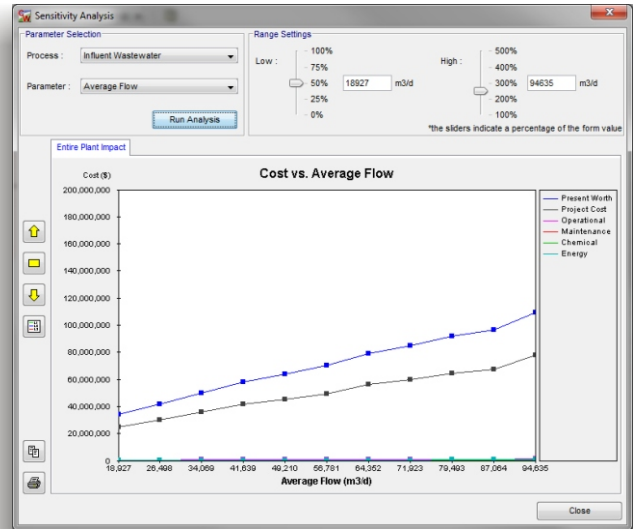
Sensitivity Analysis

Parameter Selection

Process : Influent Wastewater

Parameter : Average Flow

Run Analysis

Range Settings

Low : 100% 75% 50% 18927 m3/d 25% 0%

High : 500% 400% 300% 94635 m3/d 200% 100%

*the sliders indicate a percentage of the form value

Entire Plant Impact

Cost vs. Average Flow

Cost ($)

200,000,000
180,000,000
160,000,000
140,000,000
120,000,000
100,000,000
80,000,000
60,000,000
40,000,000
20,000,000
0

18,927 26,498 34,069 41,639 49,210 56,781 64,352 71,923 79,493 87,064 94,635

Average Flow (m3/d)

Present Worth
Project Cost
Operational
Maintenance
Chemical
Energy

Close